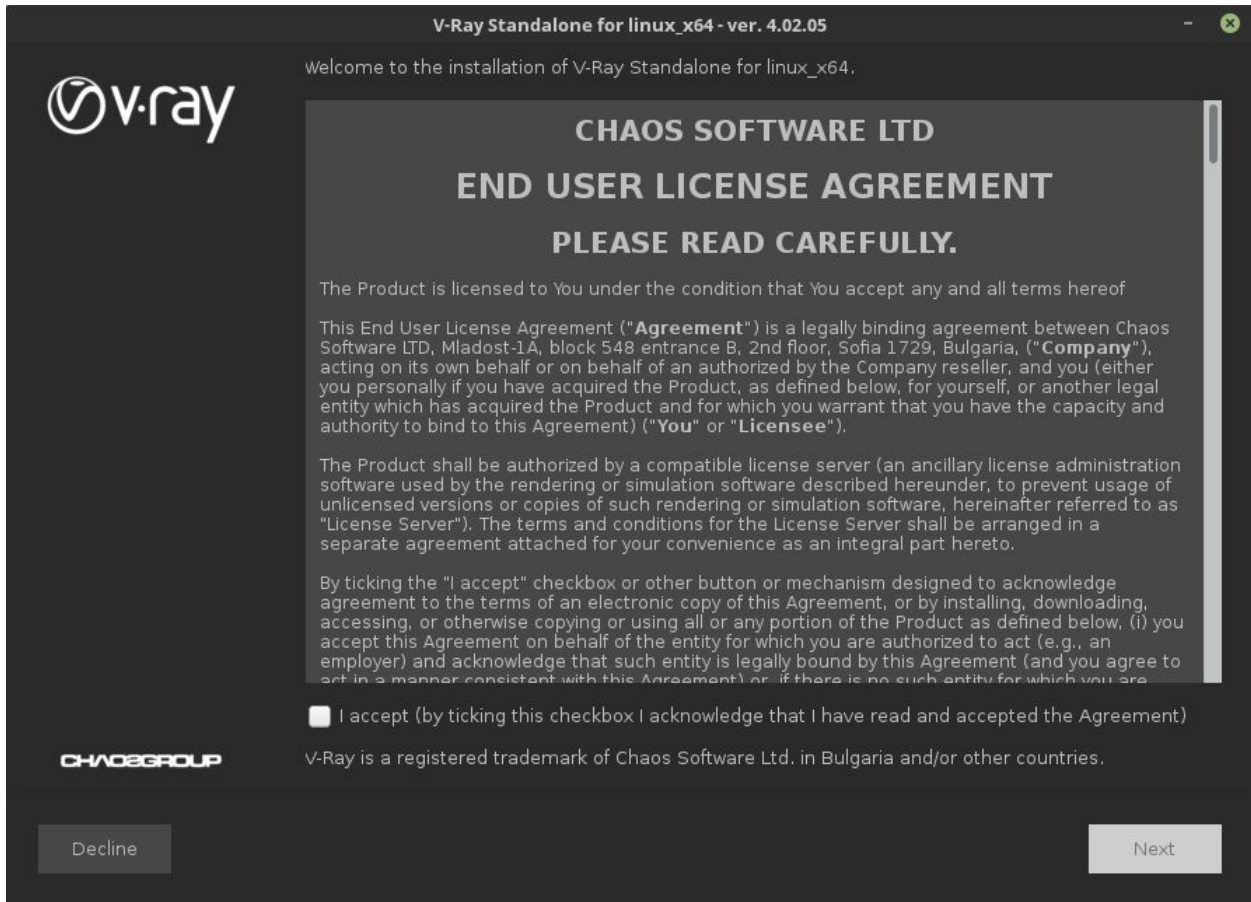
V-Ray Standalone for linux_x64 - ver. 4.02.05

v·ray

Welcome to the installation of V-Ray Standalone for linux_x64.

CHAOS SOFTWARE LTD

END USER LICENSE AGREEMENT

PLEASE READ CAREFULLY.

The Product is licensed to You under the condition that You accept any and all terms hereof

This End User License Agreement ("Agreement") is a legally binding agreement between Chaos Software LTD, Mladost-1A, block 548 entrance B, 2nd floor, Sofia 1729, Bulgaria, ("Company"), acting on its own behalf or on behalf of an authorized by the Company reseller, and you (either you personally if you have acquired the Product, as defined below, for yourself, or another legal entity which has acquired the Product and for which you warrant that you have the capacity and authority to bind to this Agreement) ("You" or "Licensee").

The Product shall be authorized by a compatible license server (an ancillary license administration software used by the rendering or simulation software described hereunder, to prevent usage of unlicensed versions or copies of such rendering or simulation software, hereinafter referred to as "License Server"). The terms and conditions for the License Server shall be arranged in a separate agreement attached for your convenience as an integral part hereto.

By ticking the "I accept" checkbox or other button or mechanism designed to acknowledge agreement to the terms of an electronic copy of this Agreement, or by installing, downloading, accessing, or otherwise copying or using all or any portion of the Product as defined below, (i) you accept this Agreement on behalf of the entity for which you are authorized to act (e.g., an employer) and acknowledge that such entity is legally bound by this Agreement (and you agree to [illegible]

I accept (by ticking this checkbox I acknowledge that I have read and accepted the Agreement)

CHAOSGROUP

V-Ray is a registered trademark of Chaos Software Ltd. in Bulgaria and/or other countries.

Decline

Next